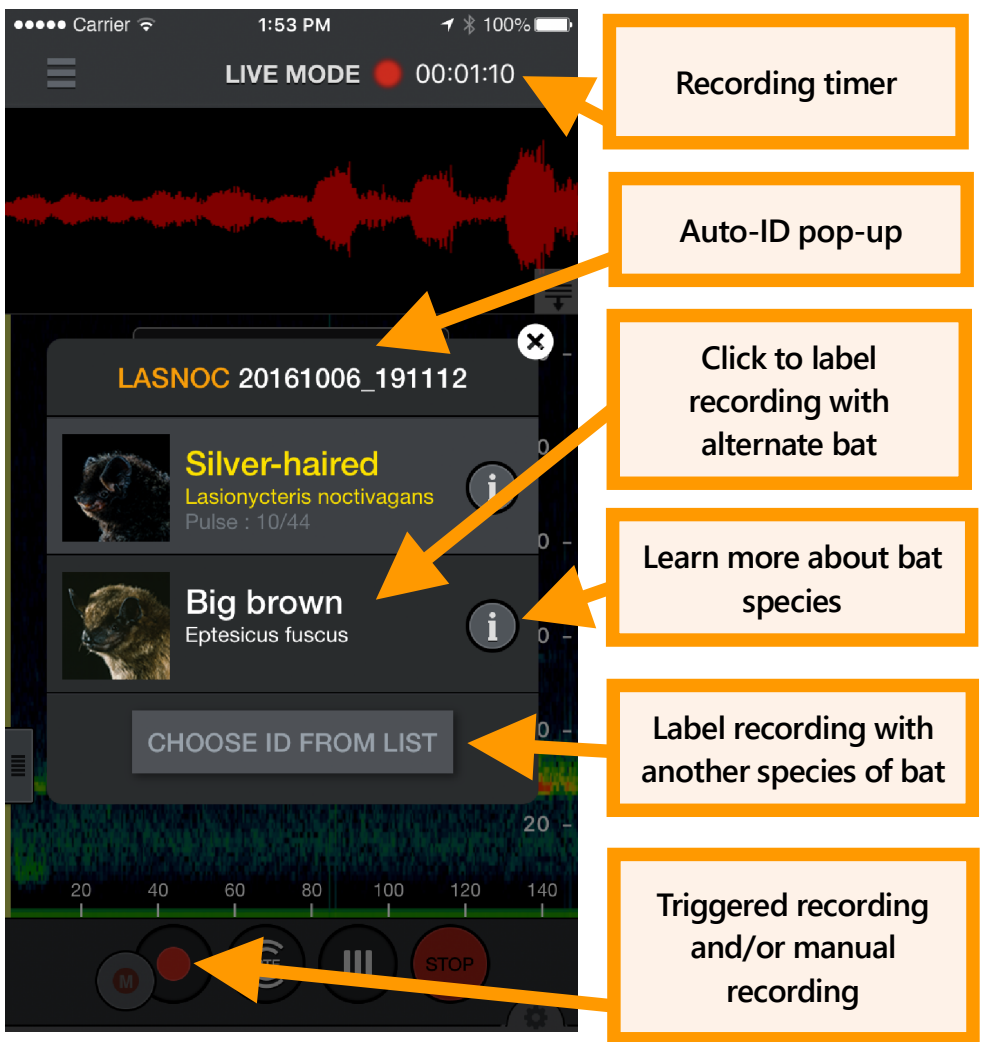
●●●●● Carrier 1:53 PM 100%

LIVE MODE 00:01:10

Recording timer

Auto-ID pop-up

LASNOC 20161006_191112

Silver-haired
Lasionycteris noctivagans
Pulse : 10/44

Click to label recording with alternate bat

Big brown
Eptesicus fuscus

Learn more about bat species

CHOOSE ID FROM LIST

Label recording with another species of bat

20

20 40 60 80 100 120 140

M

STOP

Triggered recording and/or manual recording